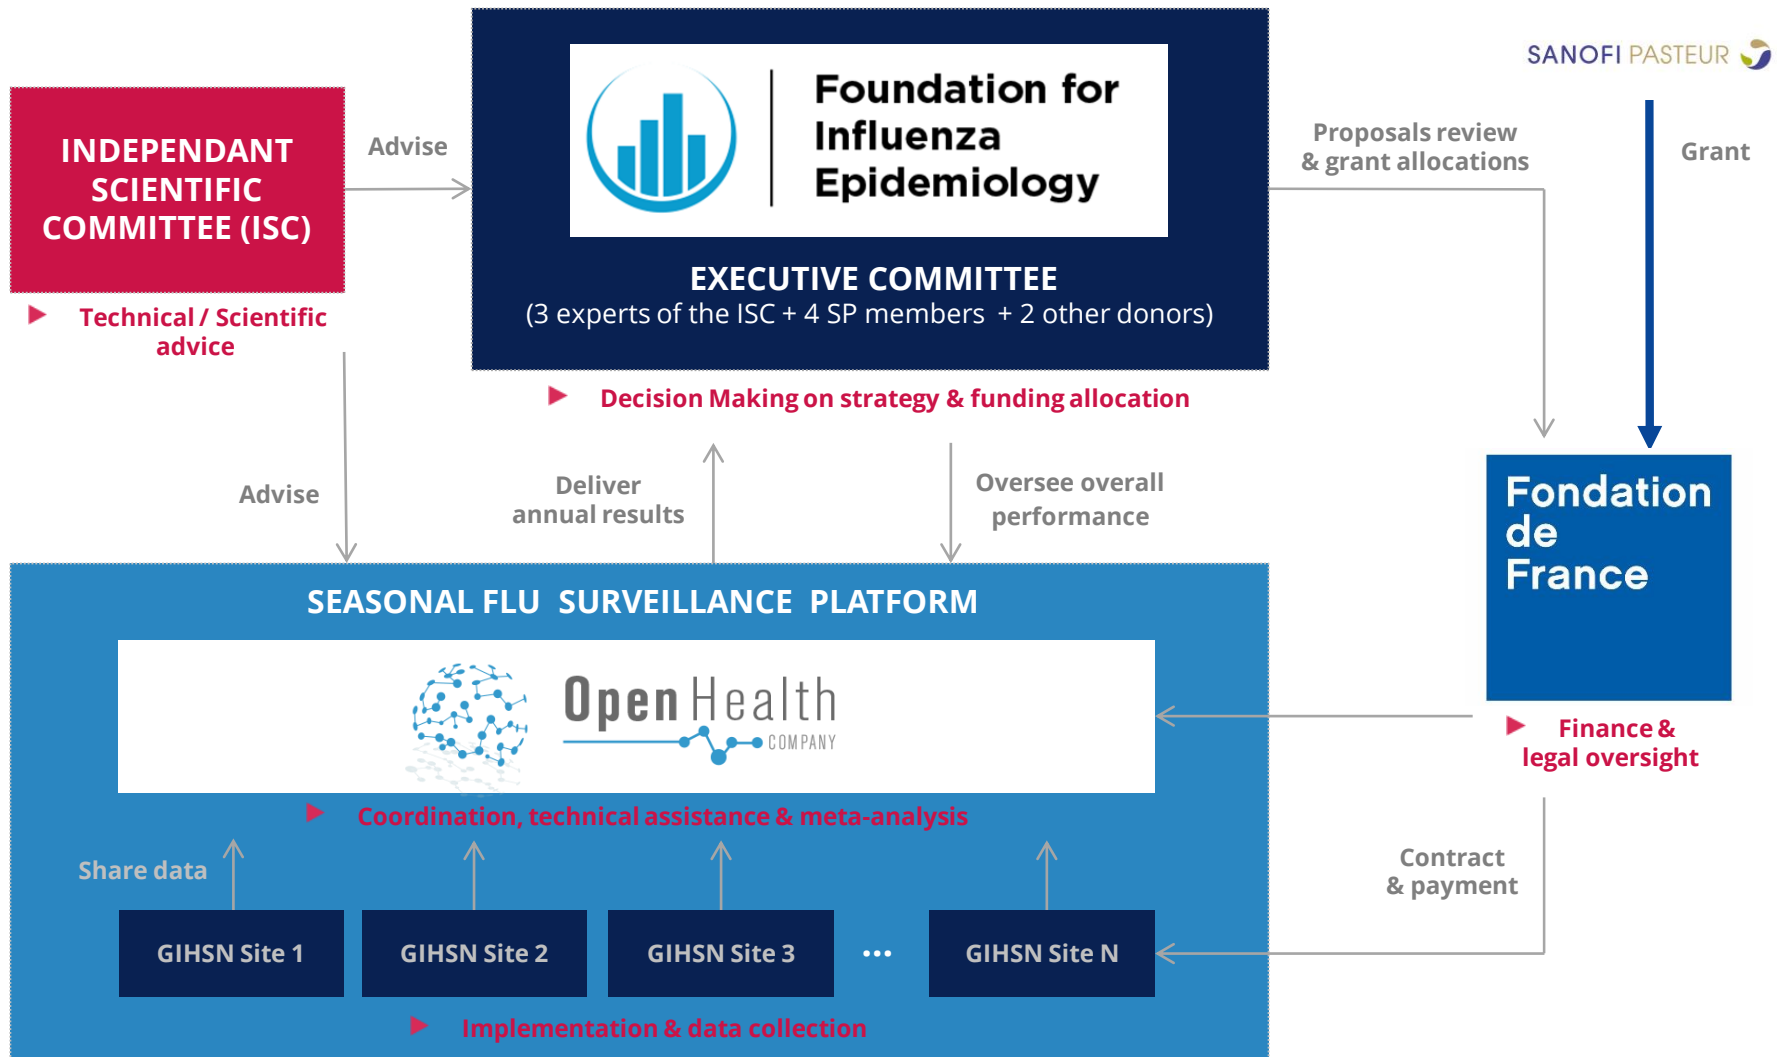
INDEPENDANT SCIENTIFIC COMMITTEE (ISC)

Technical / Scientific advice

Advise

Foundation for Influenza Epidemiology

EXECUTIVE COMMITTEE
(3 experts of the ISC + 4 SP members + 2 other donors)

Decision Making on strategy & funding allocation

SANOFI PASTEUR

Proposals review & grant allocations

Grant

Advise

Deliver annual results

Oversee overall performance

Fondation de France

Finance & legal oversight

SEASONAL FLU SURVEILLANCE PLATFORM

Open Health COMPANY

Coordination, technical assistance & meta-analysis

Share data

Contract & payment

GIHSN Site 1

GIHSN Site 2

GIHSN Site 3

...

GIHSN Site N

Implementation & data collection